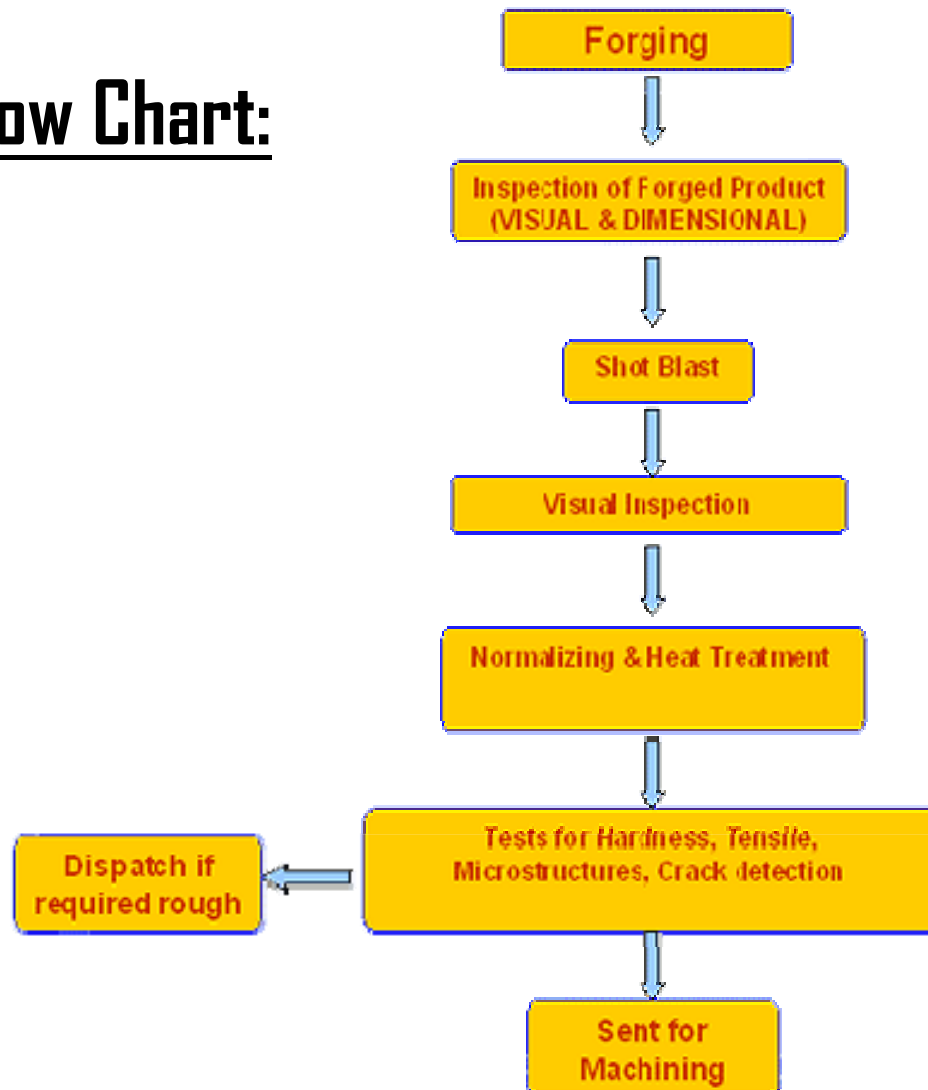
ow Chart:

Forging

Inspection of Forged Product (VISUAL & DIMENSIONAL)

Shot Blast

Visual Inspection

Normalizing & Heat Treatment

Tests for Hardness, Tensile, Microstructures, Crack detection

Dispatch if required rough

Sent for Machining